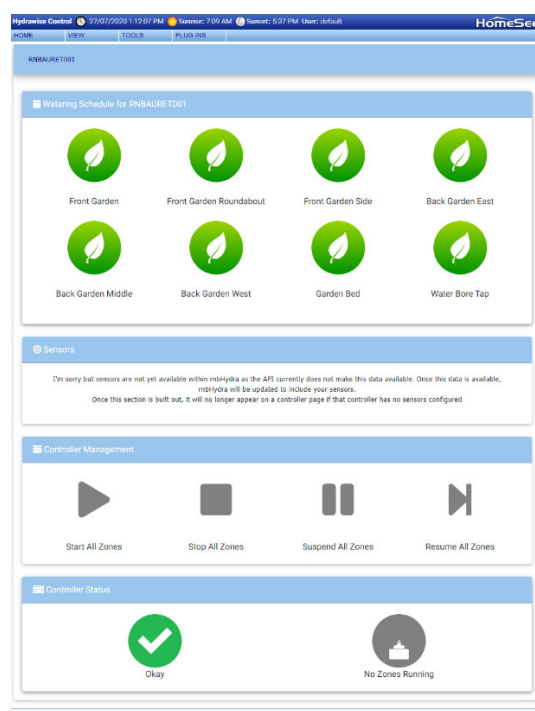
Hydrawise Control 27/07/2020 1:12:07 PM Sunrise: 7:09 AM Sunset: 5:37 PM User: default HomeSee

HOME VIEW TOOLS PLUG-INS

RNBAURET001

Watering Schedule for RNBAURET001

Front Garden

Front Garden Roundabout

Front Garden Side

Back Garden East

Back Garden Middle

Back Garden West

Garden Bed

Water Bore Tap

Sensors

I'm sorry but sensors are not yet available within mbHydra as the API currently does not make this data available. Once this data is available, mbHydra will be updated to include your sensors.
Once this section is built out, it will no longer appear on a controller page if that controller has no sensors configured

Controller Management

Start All Zones

Stop All Zones

Suspend All Zones

Resume All Zones

Controller Status

Okay

No Zones Running